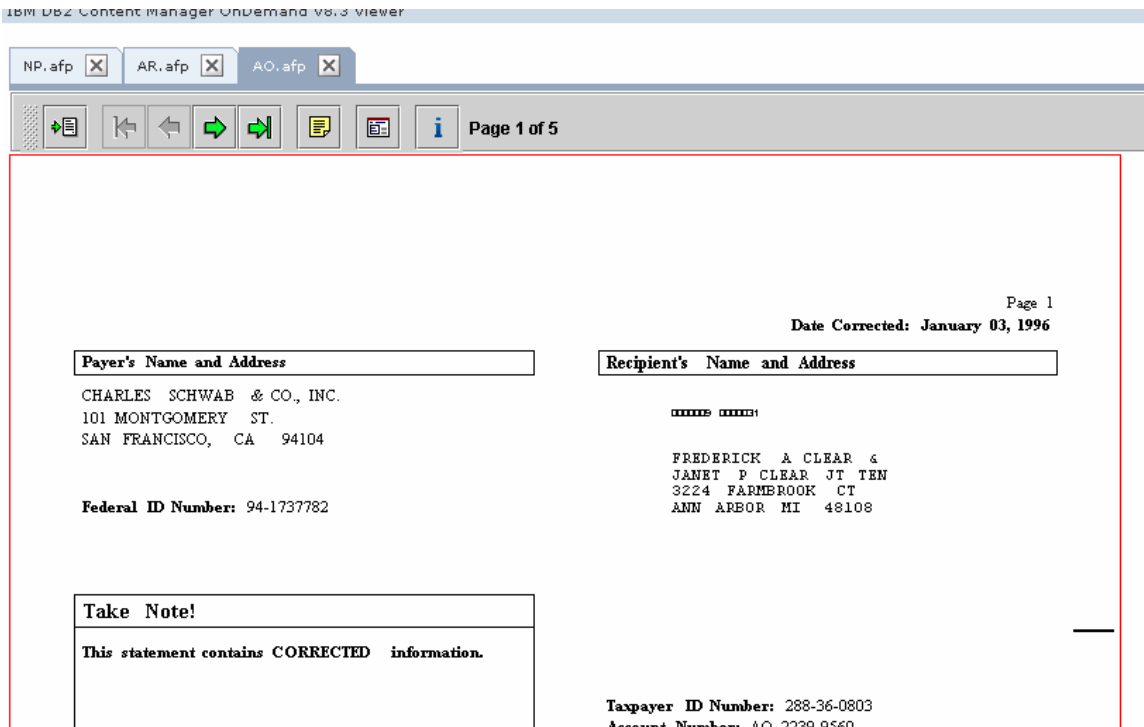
IBM DB2 Content Manager OnDemand V8.3 Viewer

NP.afp AR.afp AO.afp

Page 1 of 5

Page 1
Date Corrected: January 03, 1996

Payer's Name and Address

CHARLES SCHWAB & CO., INC.
101 MONTGOMERY ST.
SAN FRANCISCO, CA 94104

Federal ID Number: 94-1737782

Recipient's Name and Address

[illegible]

FREDERICK A CLEAR &
JANET P CLEAR JT TEN
3224 FARMBROOK CT
ANN ARBOR MI 48108

Take Note!

This statement contains CORRECTED information.

Taxpayer ID Number: 288-36-0803
Account Number: AO 2239-9560